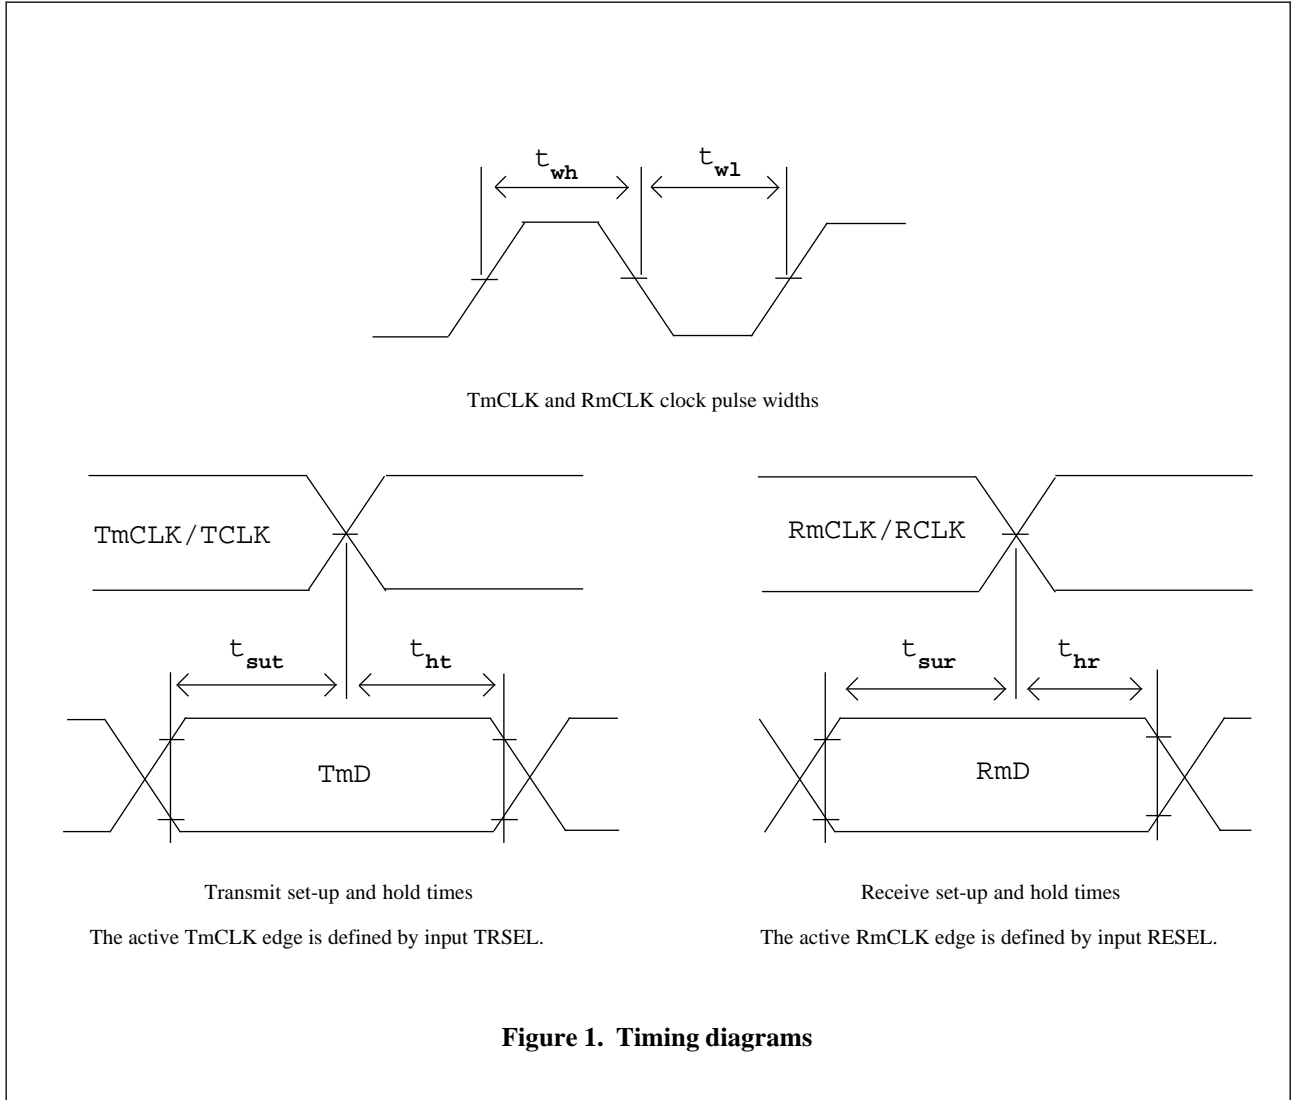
$t_{wh}$ $t_{wl}$

TmCLK and RmCLK clock pulse widths

TmCLK/TCLK

$t_{sut}$ $t_{ht}$

TmD

Transmit set-up and hold times

The active TmCLK edge is defined by input TRSEL.

RmCLK/RCLK

$t_{sur}$ $t_{hr}$

RmD

Receive set-up and hold times

The active RmCLK edge is defined by input RESEL.

**Figure 1. Timing diagrams**